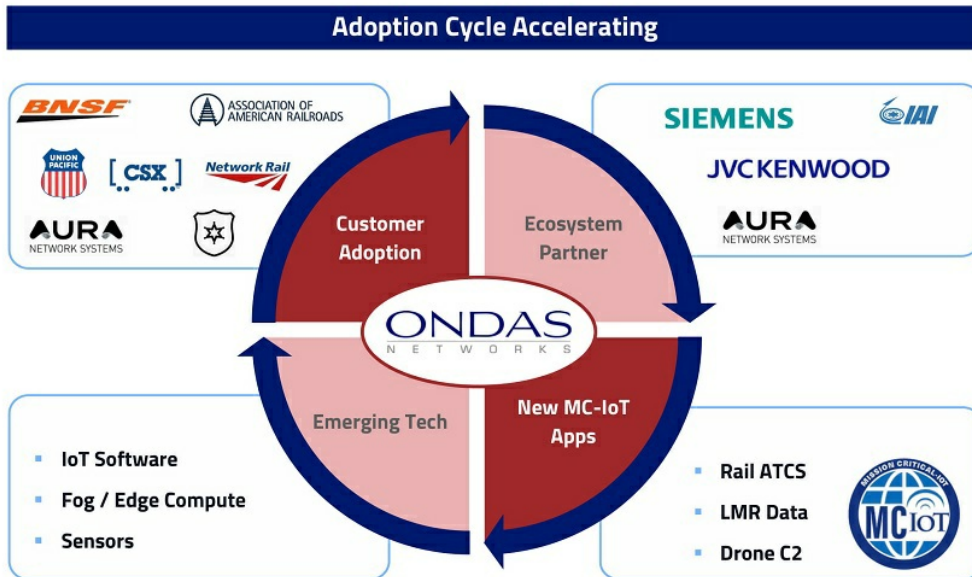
Adoption Cycle Accelerating

BNSF

ASSOCIATION OF AMERICAN RAILROADS

UNION PACIFIC

CSX

Network Rail

AURA
NETWORK SYSTEMS

SIEMENS

IAI

JVCKENWOOD

AURA
NETWORK SYSTEMS

Customer Adoption

Ecosystem Partner

ONDAS
NETWORKS

Emerging Tech

New MC-IoT Apps

▪ IoT Software
▪ Fog / Edge Compute
▪ Sensors

▪ Rail ATCS
▪ LMR Data
▪ Drone C2

MISSION CRITICAL IOT
MC IoT